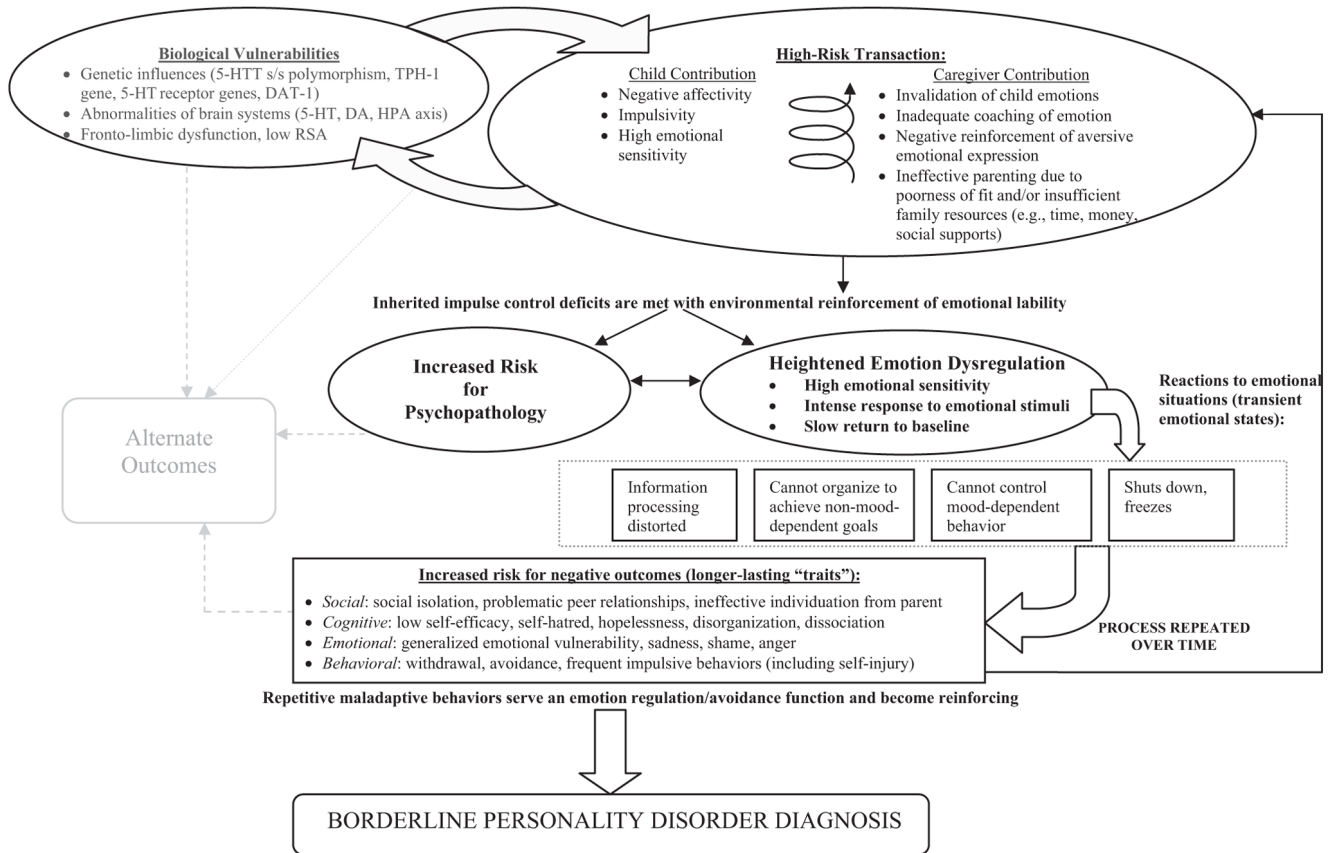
Biological Vulnerabilities
- Genetic influences (5-HTT s/s polymorphism, TPH-1 gene, 5-HT receptor genes, DAT-1)
- Abnormalities of brain systems (5-HT, DA, HPA axis)
- Fronto-limbic dysfunction, low RSA

High-Risk Transaction:

Child Contribution
- Negative affectivity
- Impulsivity
- High emotional sensitivity

Caregiver Contribution
- Invalidation of child emotions
- Inadequate coaching of emotion
- Negative reinforcement of aversive emotional expression
- Ineffective parenting due to poorness of fit and/or insufficient family resources (e.g., time, money, social supports)

Inherited impulse control deficits are met with environmental reinforcement of emotional lability

Increased Risk for Psychopathology

Heightened Emotion Dysregulation
- High emotional sensitivity
- Intense response to emotional stimuli
- Slow return to baseline

Reactions to emotional situations (transient emotional states):

Alternate Outcomes

Information processing distorted

Cannot organize to achieve non-mood-dependent goals

Cannot control mood-dependent behavior

Shuts down, freezes

Increased risk for negative outcomes (longer-lasting "traits"):
- *Social*: social isolation, problematic peer relationships, ineffective individuation from parent
- *Cognitive*: low self-efficacy, self-hatred, hopelessness, disorganization, dissociation
- *Emotional*: generalized emotional vulnerability, sadness, shame, anger
- *Behavioral*: withdrawal, avoidance, frequent impulsive behaviors (including self-injury)

PROCESS REPEATED OVER TIME

Repetitive maladaptive behaviors serve an emotion regulation/avoidance function and become reinforcing

BORDERLINE PERSONALITY DISORDER DIAGNOSIS